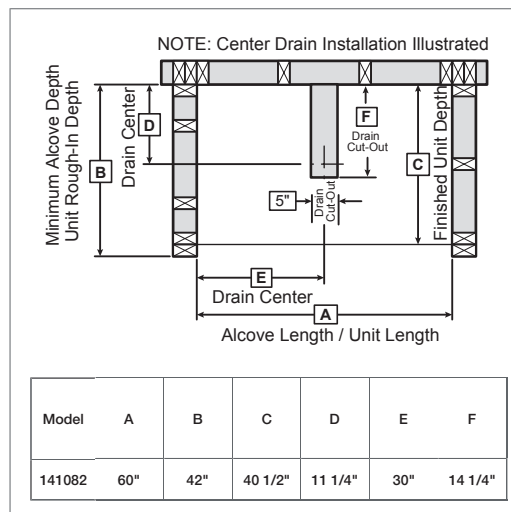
NOTE: Center Drain Installation Illustrated

Minimum Alcove Depth
Unit Rough-In Depth

B

Drain Center

D

F

Drain Cut-Out

C

Finished Unit Depth

5"

Drain Cut-Out

E

Drain Center

A

Alcove Length / Unit Length

| Model | A | B | C | D | E | F |
|---|---|---|---|---|---|---|
| 141082 | 60" | 42" | 40 1/2" | 11 1/4" | 30" | 14 1/4" |